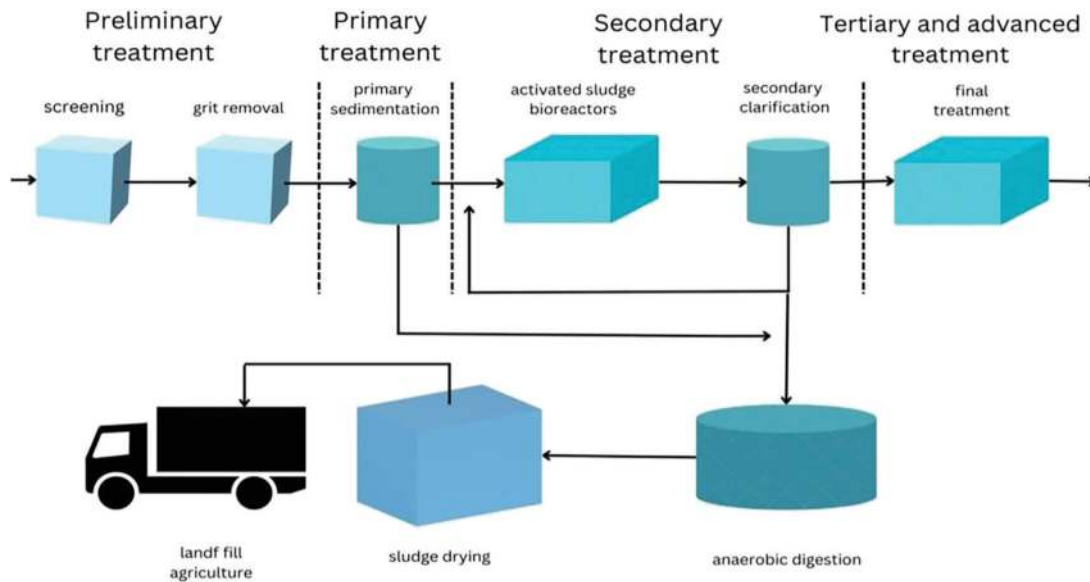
Preliminary treatment

Primary treatment

Secondary treatment

Tertiary and advanced treatment

screening

grit removal

primary sedimentation

activated sludge bioreactors

secondary clarification

final treatment

landf fill agriculture

sludge drying

anaerobic digestion